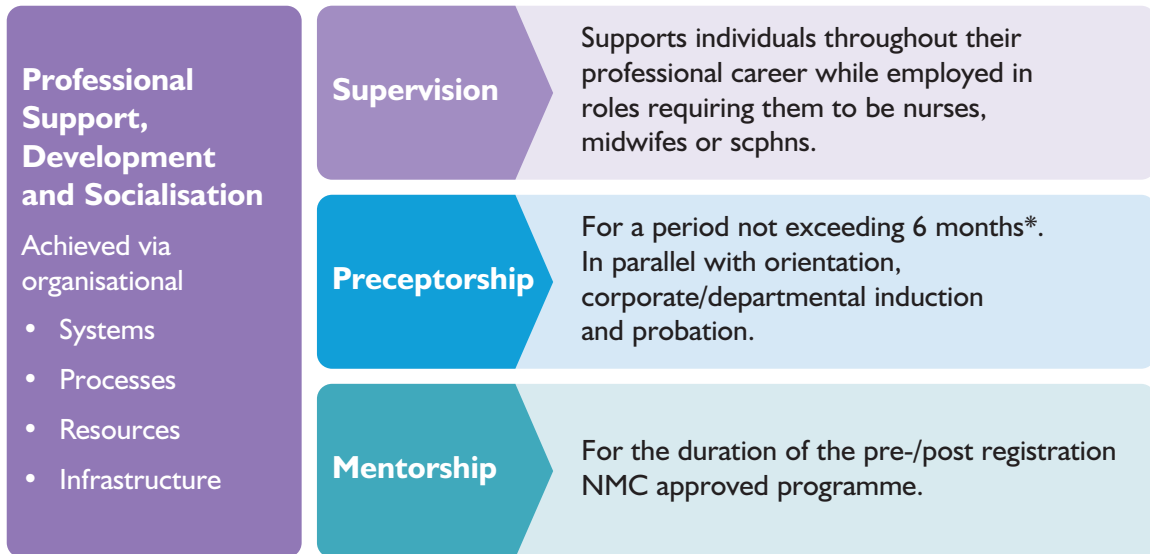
Professional Support, Development and Socialisation

Achieved via organisational

- Systems
- Processes
- Resources
- Infrastructure

Supervision

Supports individuals throughout their professional career while employed in roles requiring them to be nurses, midwifes or scphns.

Preceptorship

For a period not exceeding 6 months*. In parallel with orientation, corporate/departmental induction and probation.

Mentorship

For the duration of the pre-/post registration NMC approved programme.